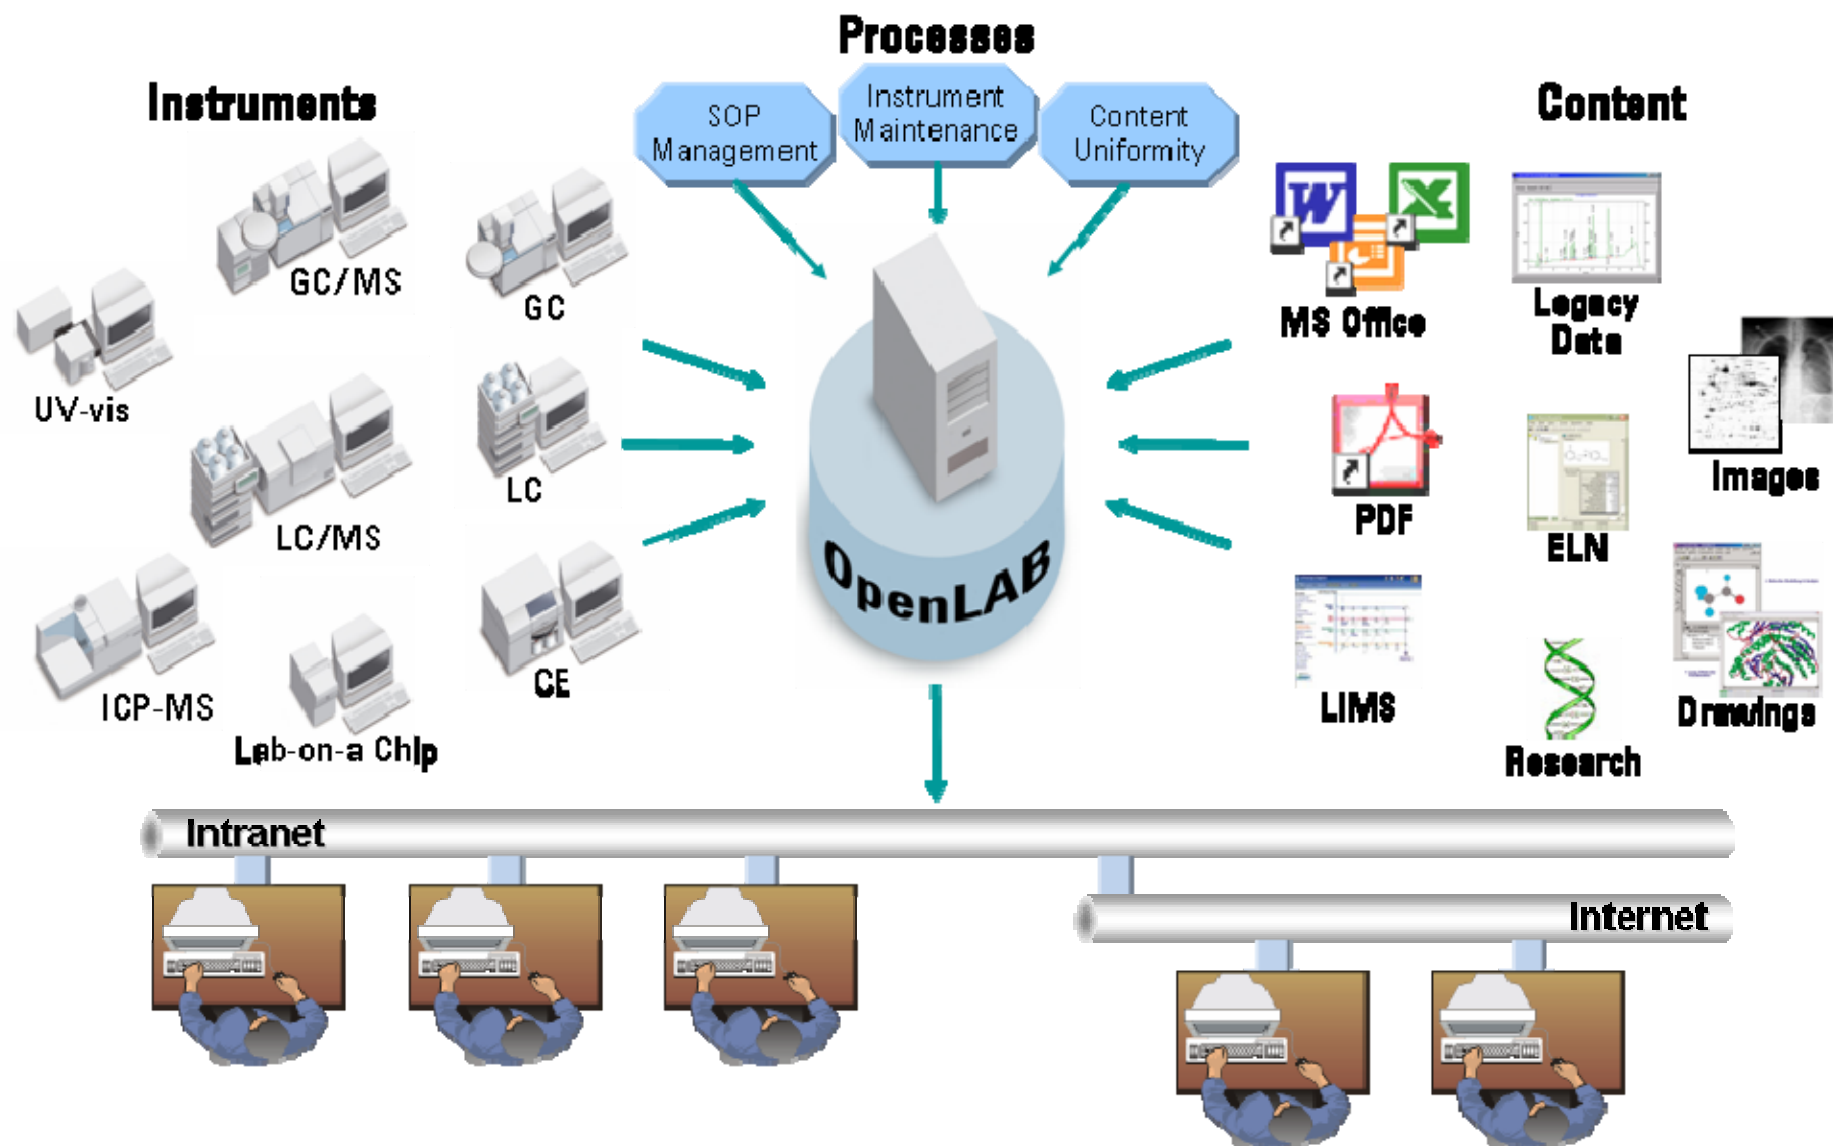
Processes

SOP Management

Instrument Maintenance

Content Uniformity

Instruments

GC/MS

GC

UV-vis

LC

LC/MS

ICP-MS

Lab-on-a Chip

CE

OpenLAB

Content

MS Office

Legacy Data

Images

PDF

ELN

LIMS

Research

Drawings

Intranet

Internet